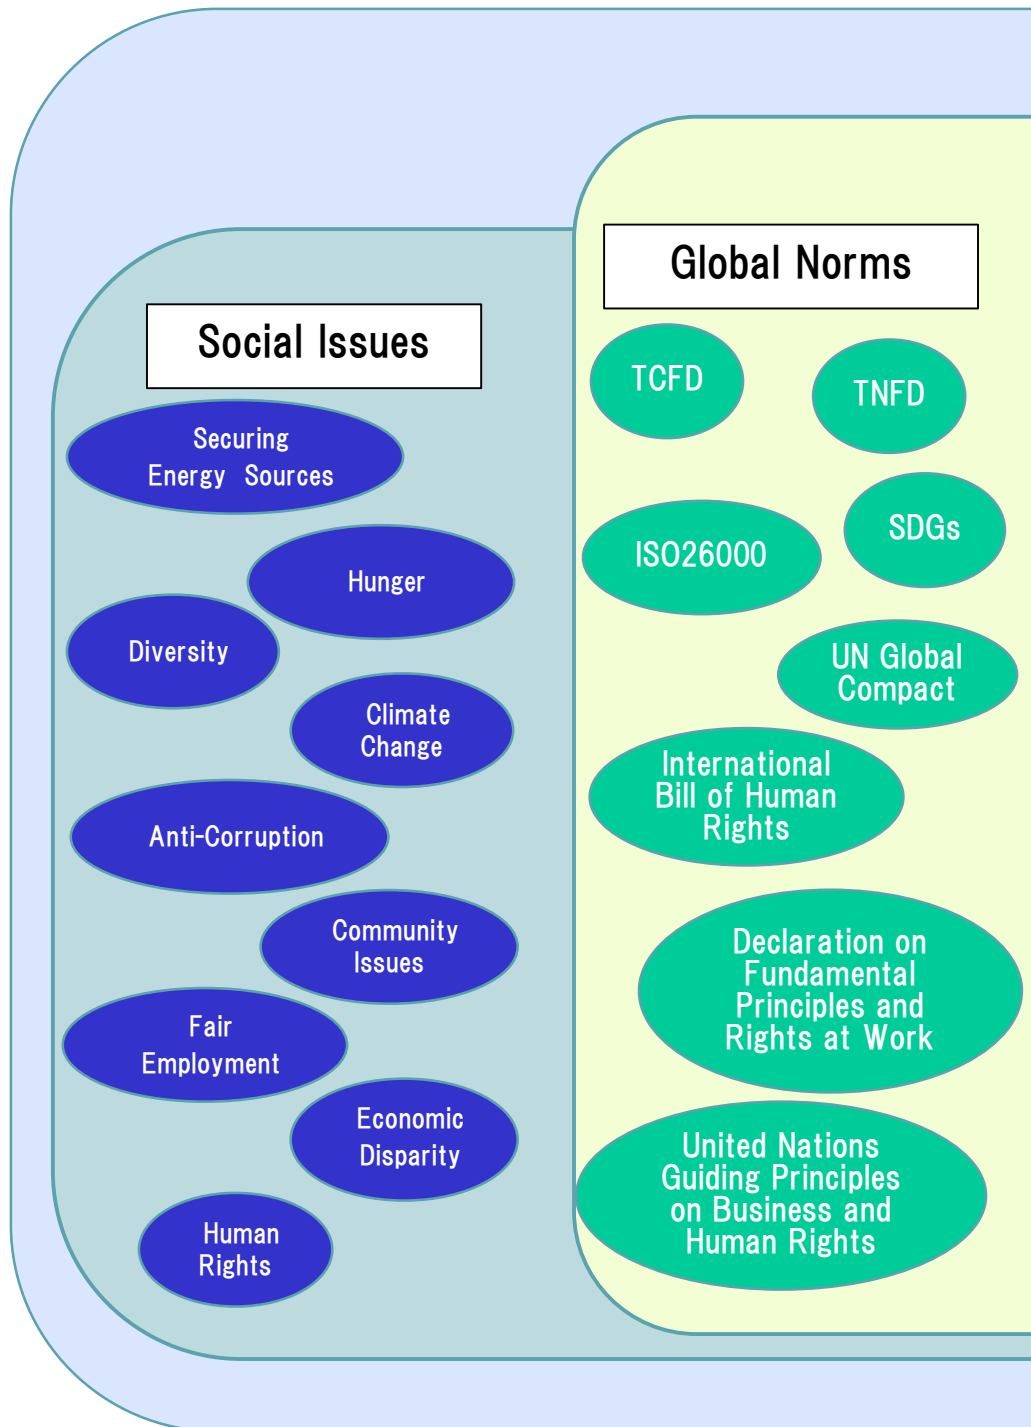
Social Issues

Securing Energy Sources

Hunger

Diversity

Climate Change

Anti-Corruption

Community Issues

Fair Employment

Economic Disparity

Human Rights

Global Norms

TCFD

TNFD

ISO26000

SDGs

UN Global Compact

International Bill of Human Rights

Declaration on Fundamental Principles and Rights at Work

United Nations Guiding Principles on Business and Human Rights